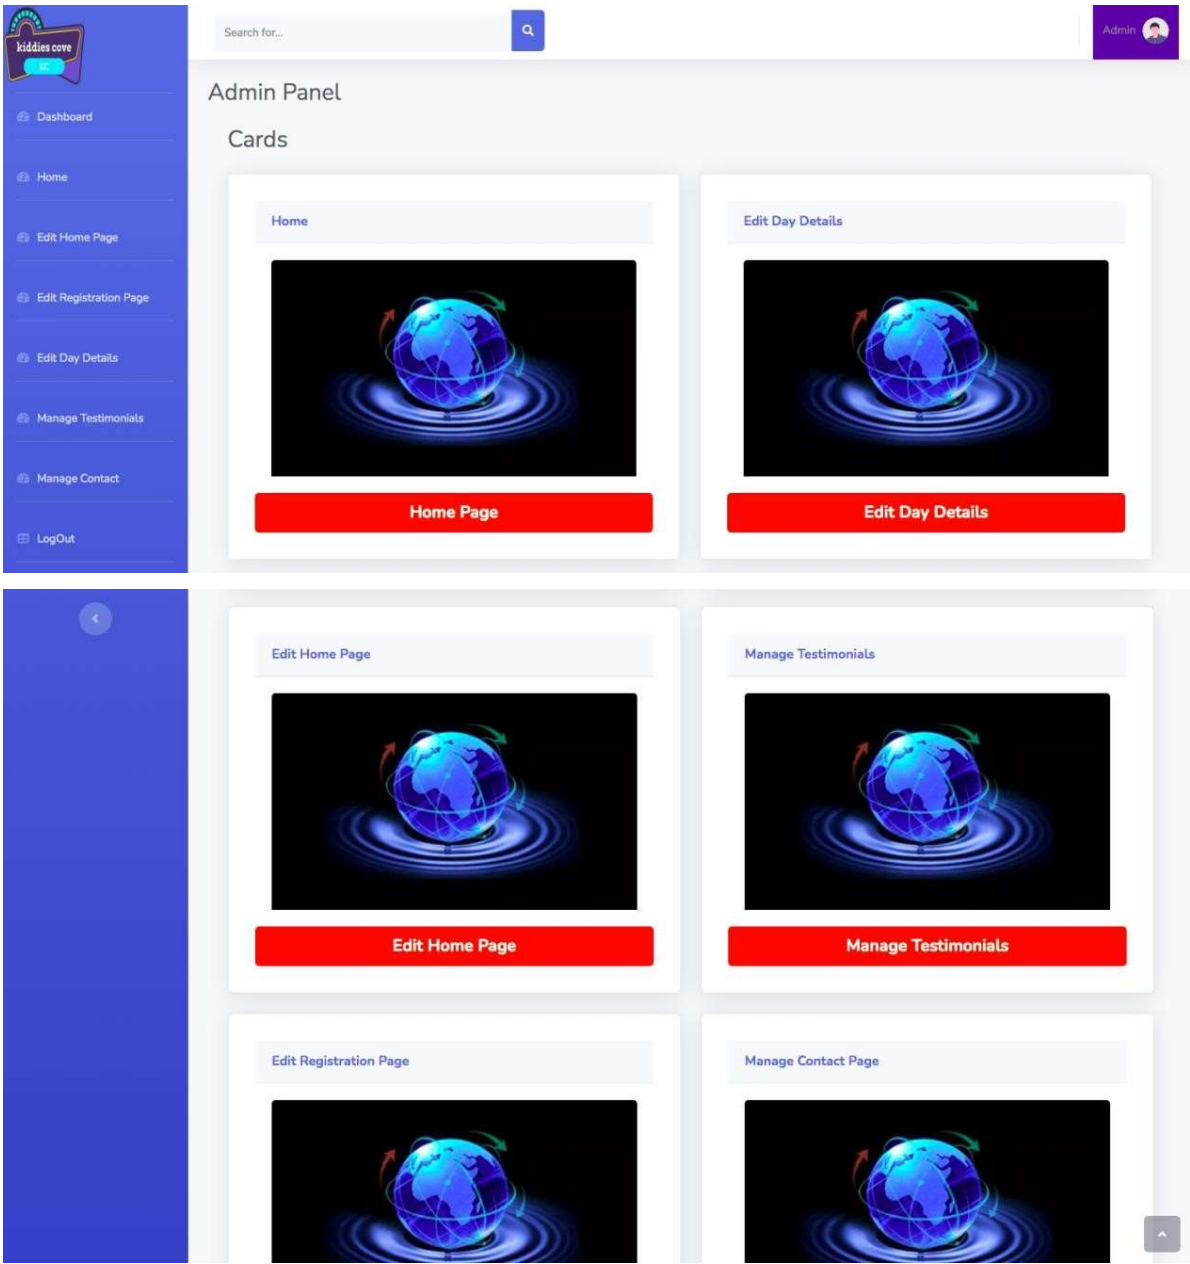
kiddies cove
KC

Dashboard

Home

Edit Home Page

Edit Registration Page

Edit Day Details

Manage Testimonials

Manage Contact

LogOut

Search for...

Admin

Admin Panel

Cards

Home

Home Page

Edit Day Details

Edit Day Details

Edit Home Page

Edit Home Page

Manage Testimonials

Manage Testimonials

Edit Registration Page

Manage Contact Page